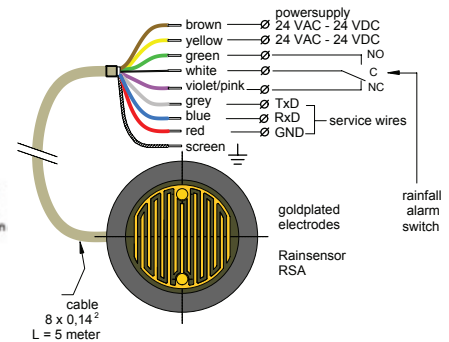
powersupply

brown 24 VAC - 24 VDC

yellow 24 VAC - 24 VDC

green NO

white C

violet/pink NC

grey TxD

blue RxD

red GND

service wires

screen

rainfall alarm switch

goldplated electrodes

Rainsensor RSA

cable $8 \times 0{,}14^2$ L = 5 meter